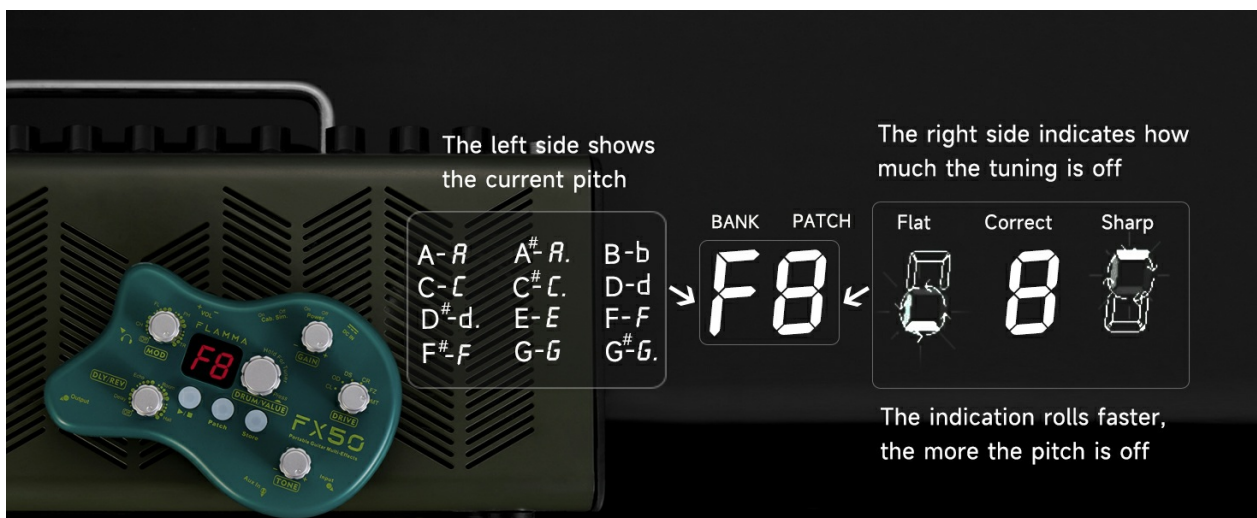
The left side shows the current pitch

A-A A$^{\#}$-A. B-b
C-C C$^{\#}$-C. D-d
D$^{\#}$-d. E-E F-F
F$^{\#}$-F G-G G$^{\#}$G.

BANK PATCH
F8

The right side indicates how much the tuning is off

Flat Correct Sharp

The indication rolls faster, the more the pitch is off

FLAMMA
MOD
GAIN
DLY/REV
DRUM/VALUE
DRIVE
F8
Patch
Store
TONE
FX50
Portable Guitar Multi-Effects
Output
Aux In
Input
VOL
Cab. Sim